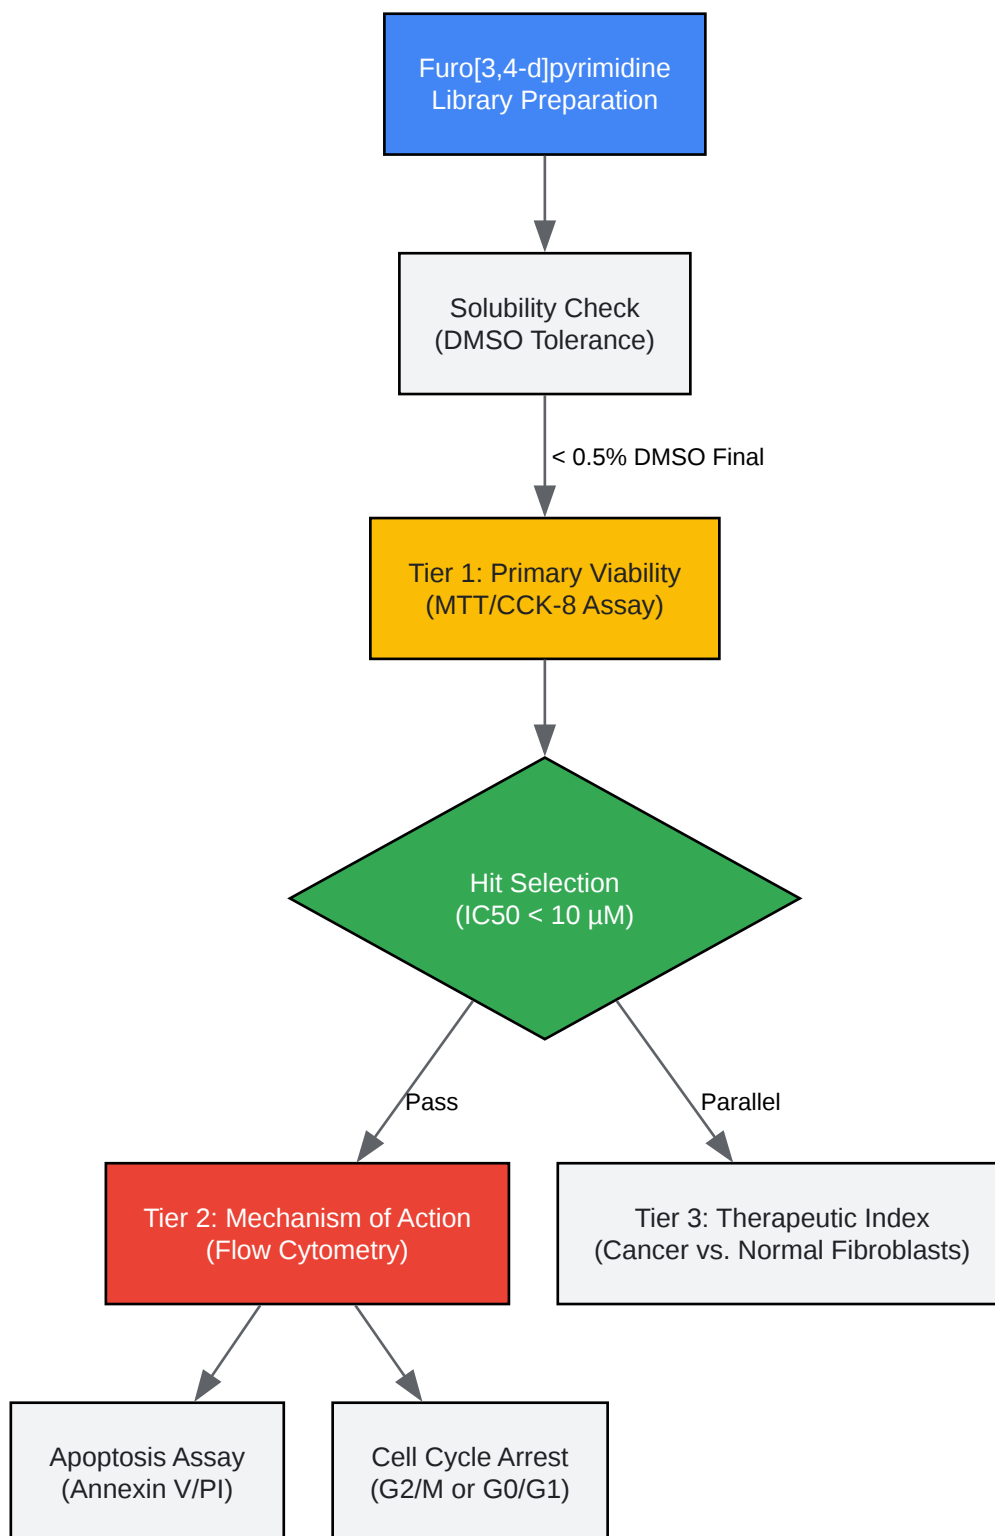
Furo[3,4-d]pyrimidine
Library Preparation

Solubility Check
(DMSO Tolerance)

< 0.5% DMSO Final

Tier 1: Primary Viability
(MTT/CCK-8 Assay)

Hit Selection
(IC50 < 10 µM)

Pass

Parallel

Tier 2: Mechanism of Action
(Flow Cytometry)

Tier 3: Therapeutic Index
(Cancer vs. Normal Fibroblasts)

Apoptosis Assay
(Annexin V/PI)

Cell Cycle Arrest
(G2/M or G0/G1)